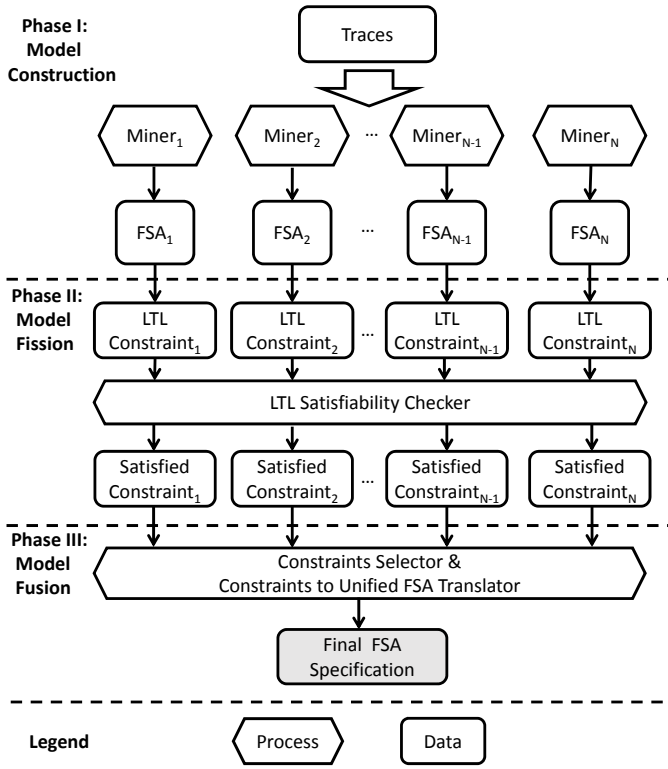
Phase I: Model Construction

Traces

Miner$_1$

Miner$_2$

...

Miner$_{N-1}$

Miner$_N$

FSA$_1$

FSA$_2$

...

FSA$_{N-1}$

FSA$_N$

Phase II: Model Fission

LTL Constraint$_1$

LTL Constraint$_2$

...

LTL Constraint$_{N-1}$

LTL Constraint$_N$

LTL Satisfiability Checker

Satisfied Constraint$_1$

Satisfied Constraint$_2$

...

Satisfied Constraint$_{N-1}$

Satisfied Constraint$_N$

Phase III: Model Fusion

Constraints Selector & Constraints to Unified FSA Translator

Final FSA Specification

Legend

Process

Data